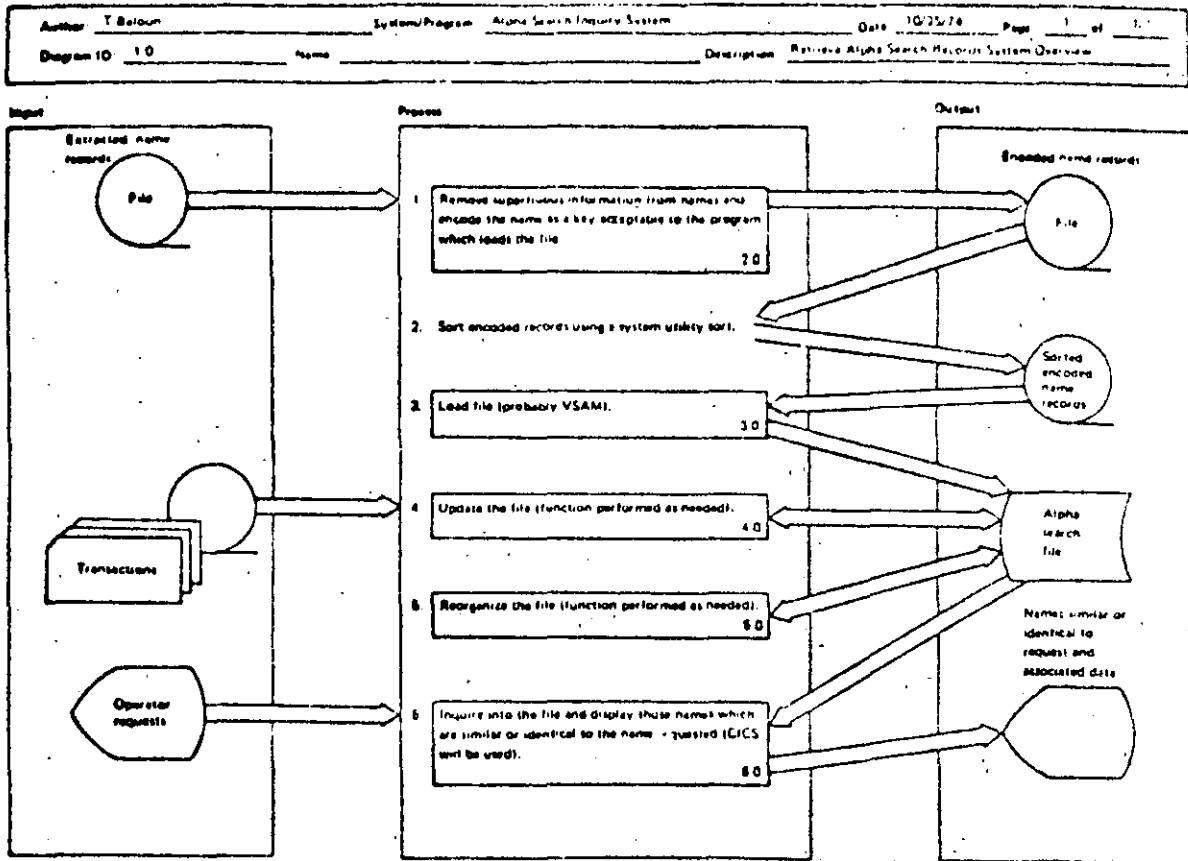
Author T Baloun

System/Program Alpha Search Inquiry System

Date 10/25/74

Page 1 of 1

Diagram ID 1.0

Name

Description Retrieve Alpha Search Records System Overview

Input

Extracted name records

File

Transactions

Operator requests

Process

1 Remove superfluous information from names and encode the name as a key acceptable to the program which loads the file

2.0

2. Sort encoded records using a system utility sort.

3. Load file (probably VSAM).

3.0

4 Update the file (function performed as needed).

4.0

5 Reorganize the file (function performed as needed).

5.0

6 Inquire into the file and display those names which are similar or identical to the name requested (CICS will be used).

6.0

Output

Encoded name records

File

Sorted encoded name records

Alpha search file

Names similar or identical to request and associated data